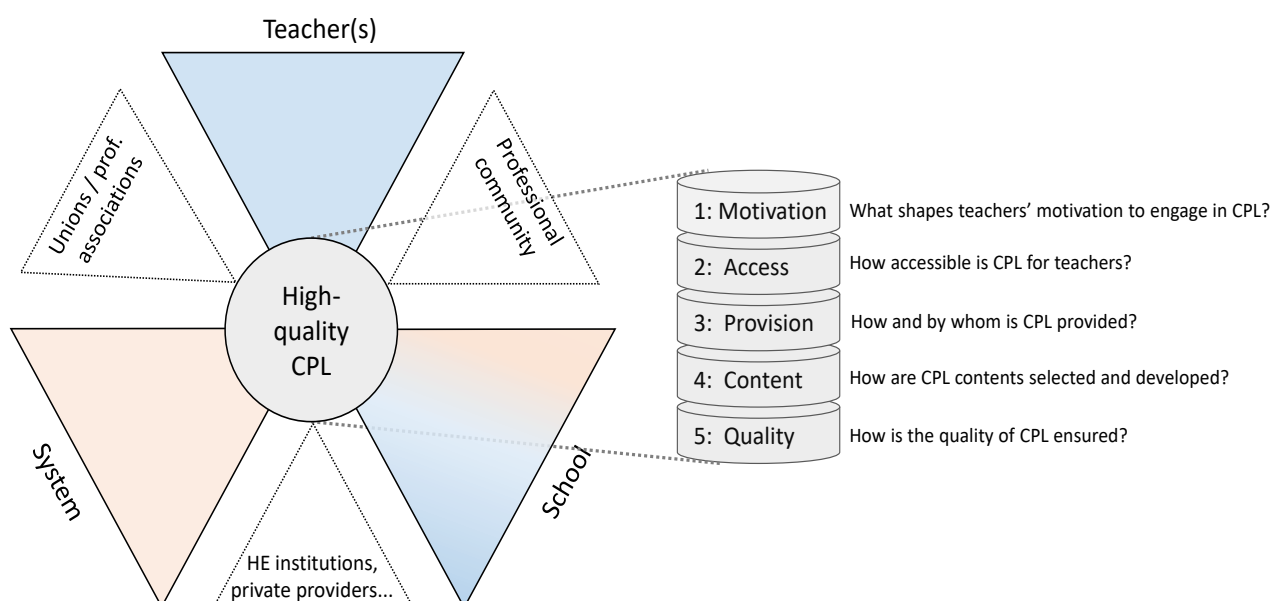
Teacher(s)

Unions / prof. associations

Professional community

High-quality CPL

System

School

HE institutions, private providers...

1: Motivation
What shapes teachers' motivation to engage in CPL?

2: Access
How accessible is CPL for teachers?

3: Provision
How and by whom is CPL provided?

4: Content
How are CPL contents selected and developed?

5: Quality
How is the quality of CPL ensured?